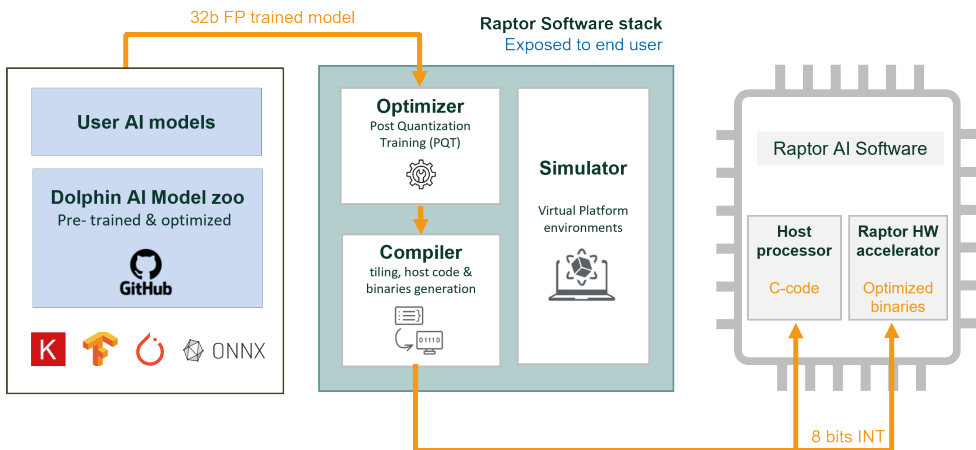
32b FP trained model

Raptor Software stack
Exposed to end user

User AI models

Dolphin AI Model zoo
Pre- trained & optimized

GitHub

K

ONNX

Optimizer
Post Quantization Training (PQT)

Compiler
tiling, host code & binaries generation

01110

Simulator
Virtual Platform environments

Raptor AI Software

Host processor
C-code

Raptor HW accelerator
Optimized binaries

8 bits INT